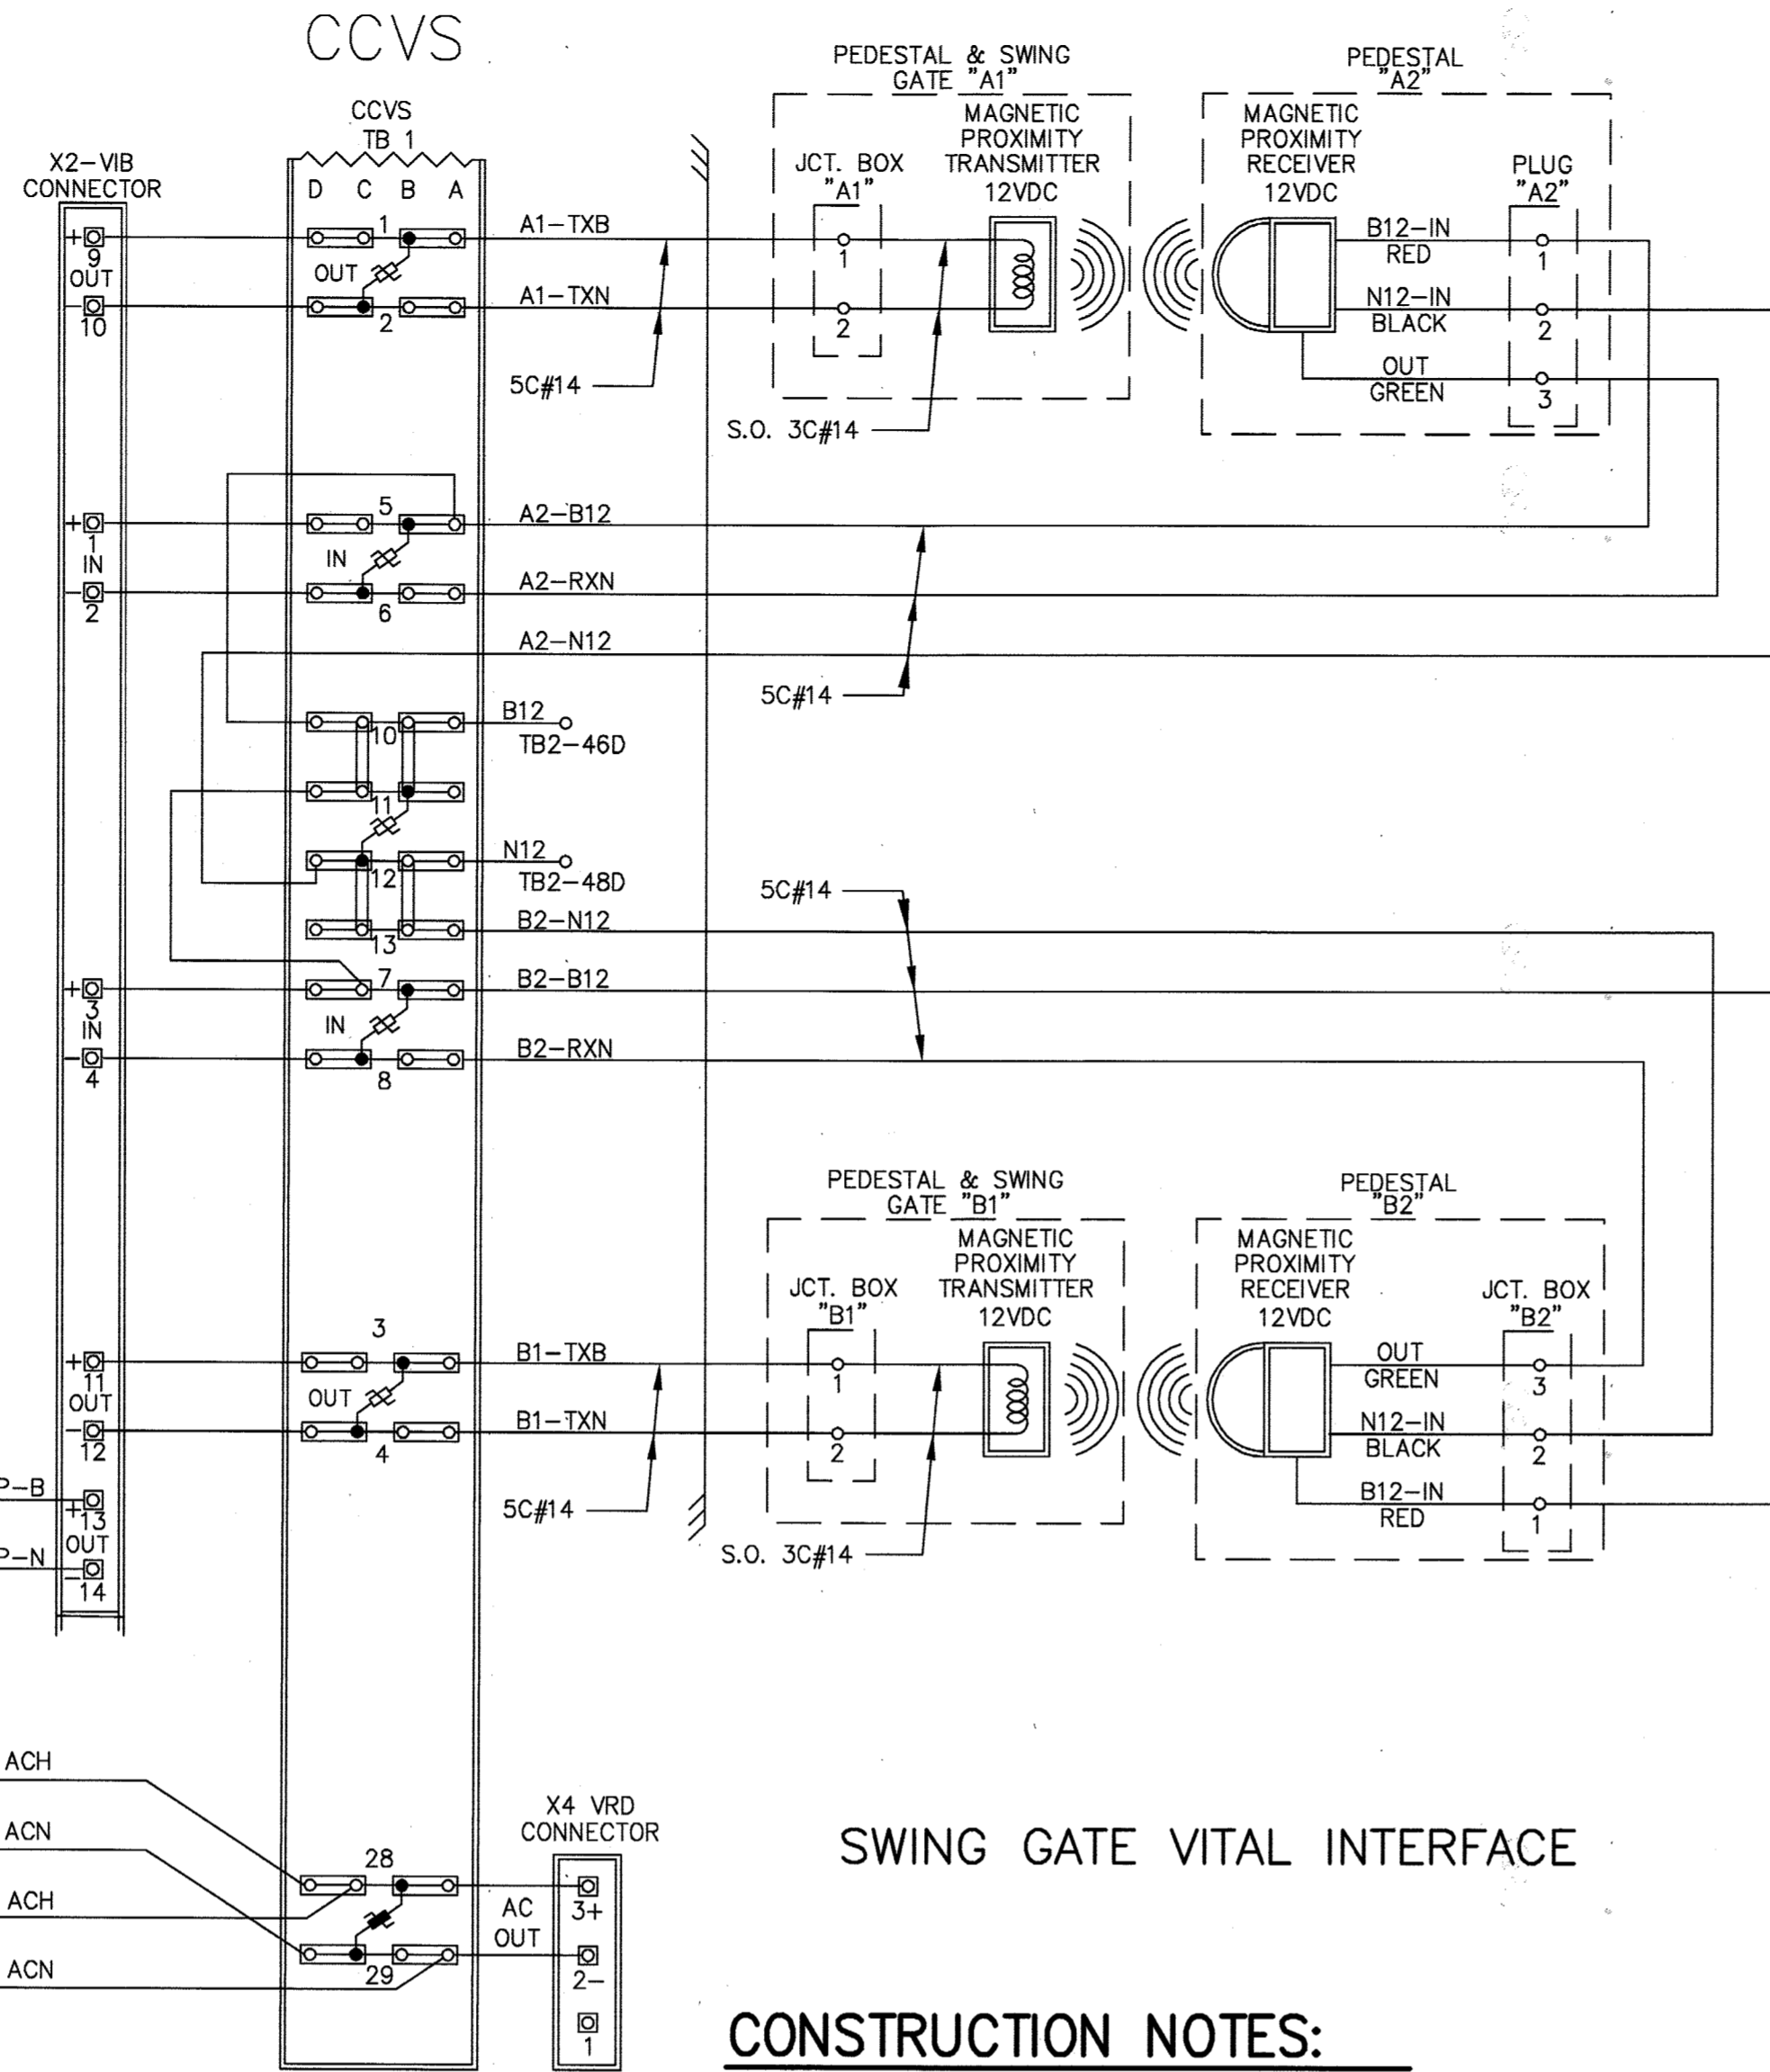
CCVS

CCVS
TB 1
D C B A

X2–VIB
CONNECTOR

+ 9 OUT – 10
+ 1 IN – 2
+ 3 IN – 4
+ 11 OUT – 12
+ 13 OUT – 14

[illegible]–B
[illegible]–N

1
OUT
2
5
IN
6
10
11
12
13
7
IN
8
3
OUT
4

A1–TXB
A1–TXN
5C#14
A2–B12
A2–RXN
A2–N12
B12
TB2–46D
N12
TB2–48D
B2–N12
B2–B12
B2–RXN
5C#14
5C#14
B1–TXB
B1–TXN
5C#14

PEDESTAL & SWING GATE "A1"
JCT. BOX "A1"
1
2
MAGNETIC PROXIMITY TRANSMITTER 12VDC
S.O. 3C#14

PEDESTAL "A2"
MAGNETIC PROXIMITY RECEIVER 12VDC
PLUG "A2"
B12–IN RED
1
N12–IN BLACK
2
OUT GREEN
3

PEDESTAL & SWING GATE "B1"
JCT. BOX "B1"
1
2
MAGNETIC PROXIMITY TRANSMITTER 12VDC
S.O. 3C#14

PEDESTAL "B2"
MAGNETIC PROXIMITY RECEIVER 12VDC
JCT. BOX "B2"
OUT GREEN
3
N12–IN BLACK
2
B12–IN RED
1

ACH
ACN
ACH
ACN
28
29
AC OUT
X4 VRD CONNECTOR
3+
2–
1

SWING GATE VITAL INTERFACE

CONSTRUCTION NOTES: